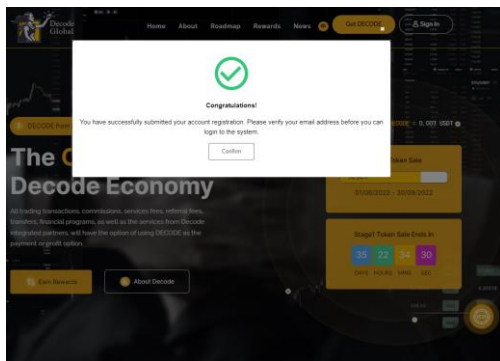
Decode Global

Home About Roadmap Rewards News Get DECODE Sign In

Congratulations!

You have successfully submitted your account registration. Please verify your email address before you can login to the system.

Confirm

DECODE from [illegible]

DECODE = 0.007 USDT

The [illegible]

Decode Economy

All trading transactions, commissions, services fees, referral fees, transfers, financial programs, as well as the services from Decode integrated partners, will have the option of using DECODE as the payment or profit option.

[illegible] Token Sale

01/06/2022 - 30/06/2022

Stage1 Token Sale Ends In

35 DAYS 22 HOURS 34 MINS 30 SEC

Earn Rewards

About Decode